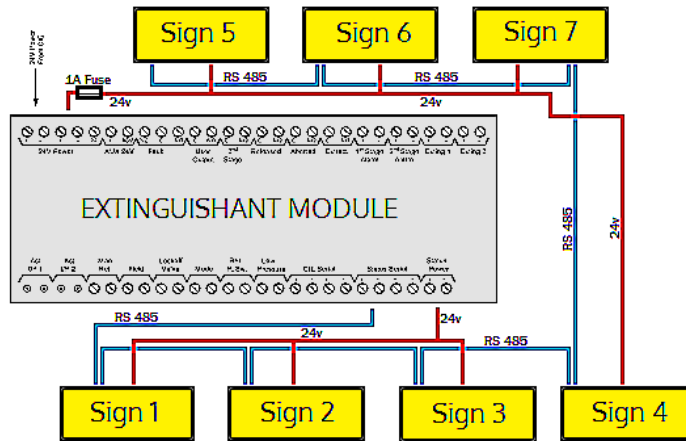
Sign 5

Sign 6

Sign 7

24V Power From Ext

1A Fuse

RS 485

RS 485

24v

24v

24V Power

AUX 24V

Fault

Bell Output

2nd Stage

Solenoid

Aborted

Extract

1st Stage Alarm

2nd Stage Alarm

Exiting 1

Exiting 2

EXTINGUISHANT MODULE

RS 485

24v

Ext Del 1

Ext Del 2

Man Hold

Hold

Lockoff Valve

Mode

Ext Pr. Sw.

Low Pressure

CIE Serial

Slave Serial

Slave Power

RS 485

24v

24v

RS 485

Sign 1

Sign 2

Sign 3

Sign 4